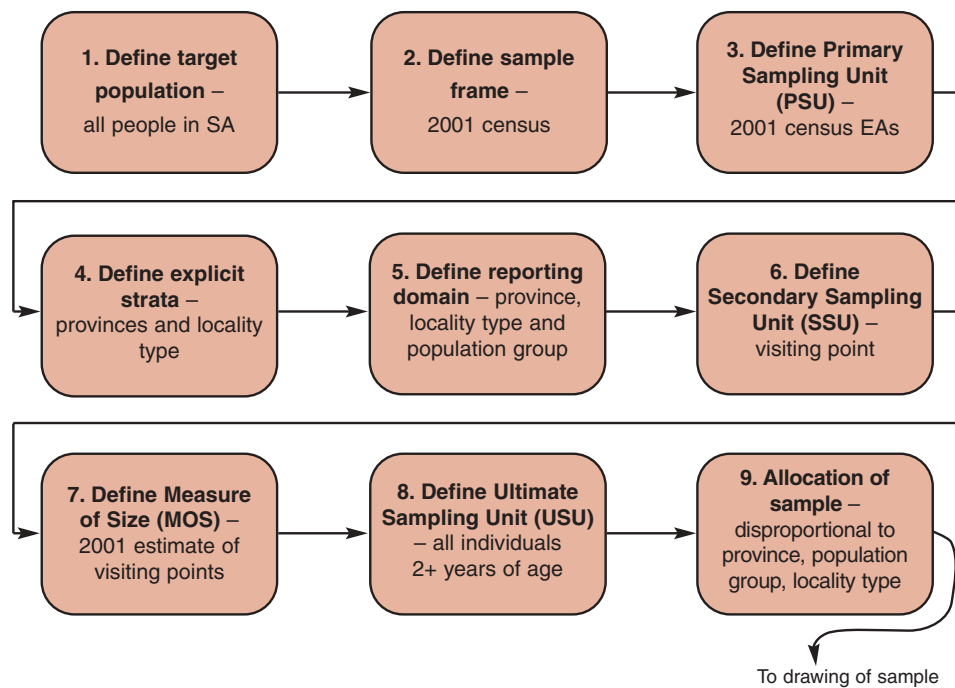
1. Define target population – all people in SA

2. Define sample frame – 2001 census

3. Define Primary Sampling Unit (PSU) – 2001 census EAs

4. Define explicit strata – provinces and locality type

5. Define reporting domain – province, locality type and population group

6. Define Secondary Sampling Unit (SSU) – visiting point

7. Define Measure of Size (MOS) – 2001 estimate of visiting points

8. Define Ultimate Sampling Unit (USU) – all individuals 2+ years of age

9. Allocation of sample – disproportional to province, population group, locality type

To drawing of sample